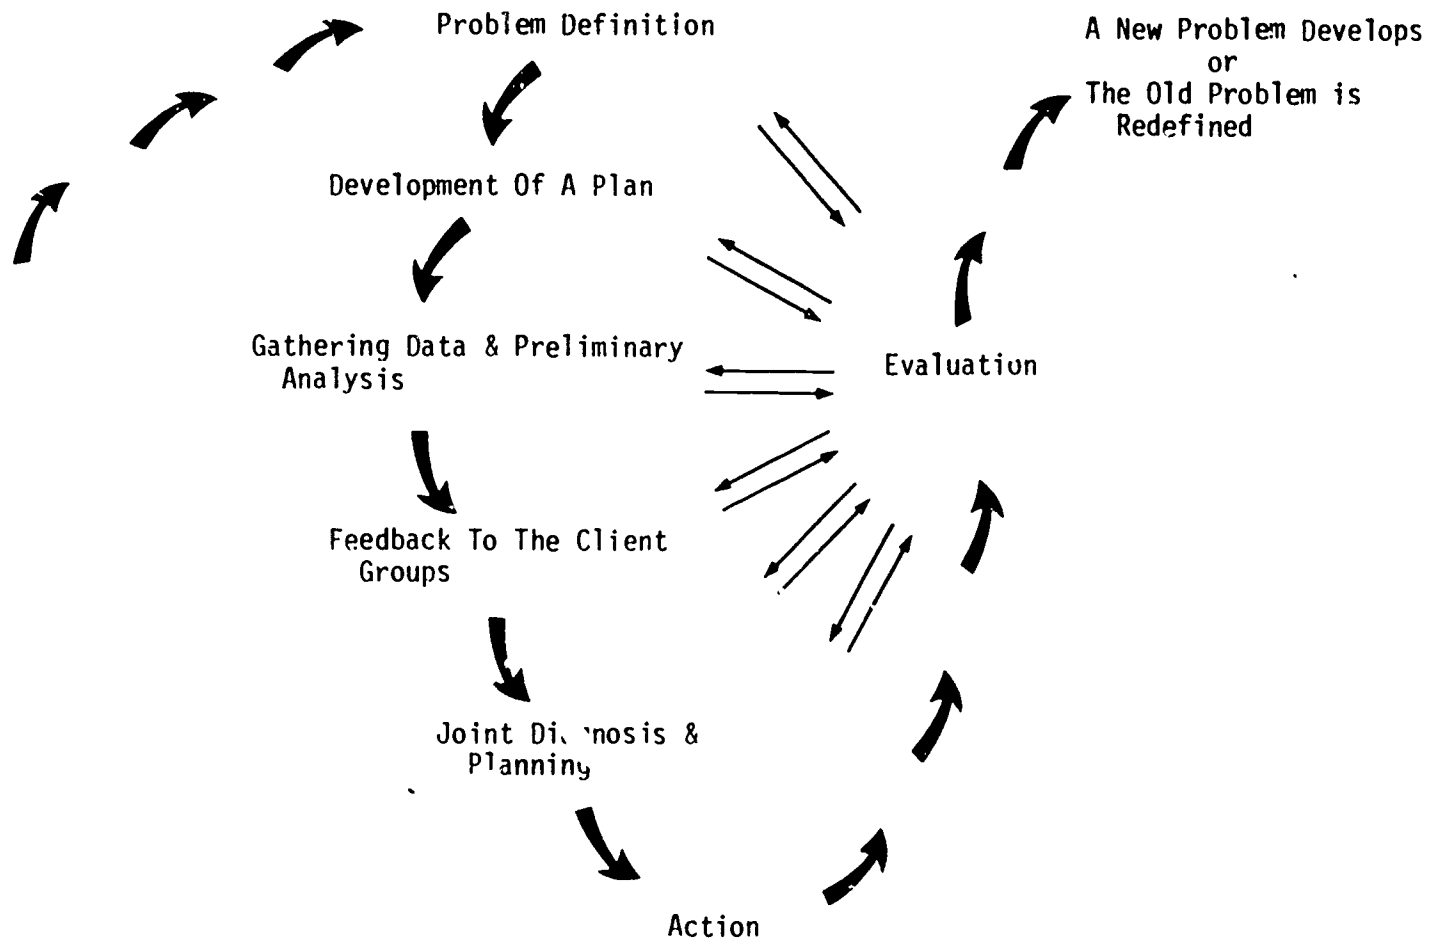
Problem Definition

A New Problem Develops
or
The Old Problem is
Redefined

Development Of A Plan

Gathering Data & Preliminary
Analysis

Evaluation

Feedback To The Client
Groups

Joint Diagnosis &
Planning

Action